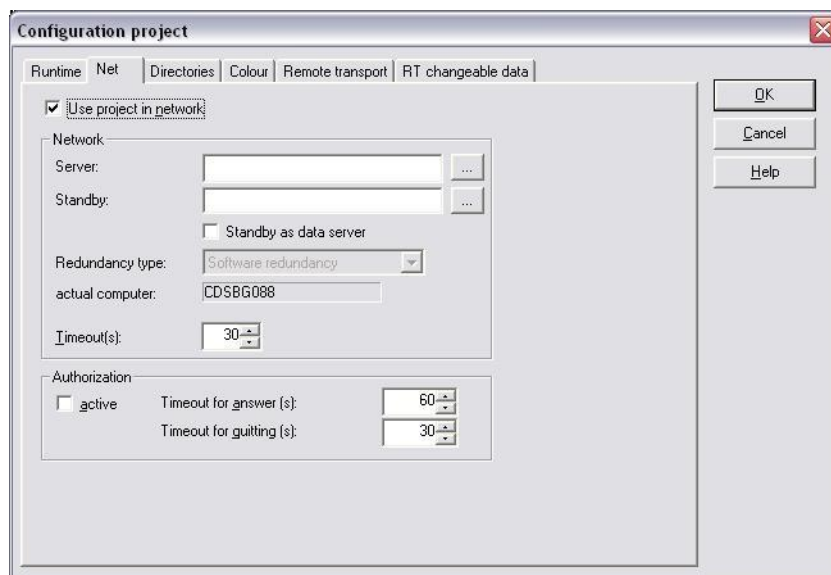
Configuration project

Runtime | Net | Directories | Colour | Remote transport | RT changeable data

OK
Cancel
Help

Use project in network

Network

Server: ...

Standby: ...

Standby as data server

Redundancy type: Software redundancy

actual computer: CDSBG088

Timeout(s): 30

Authorization

active

Timeout for answer (s): 60

Timeout for quitting (s): 30